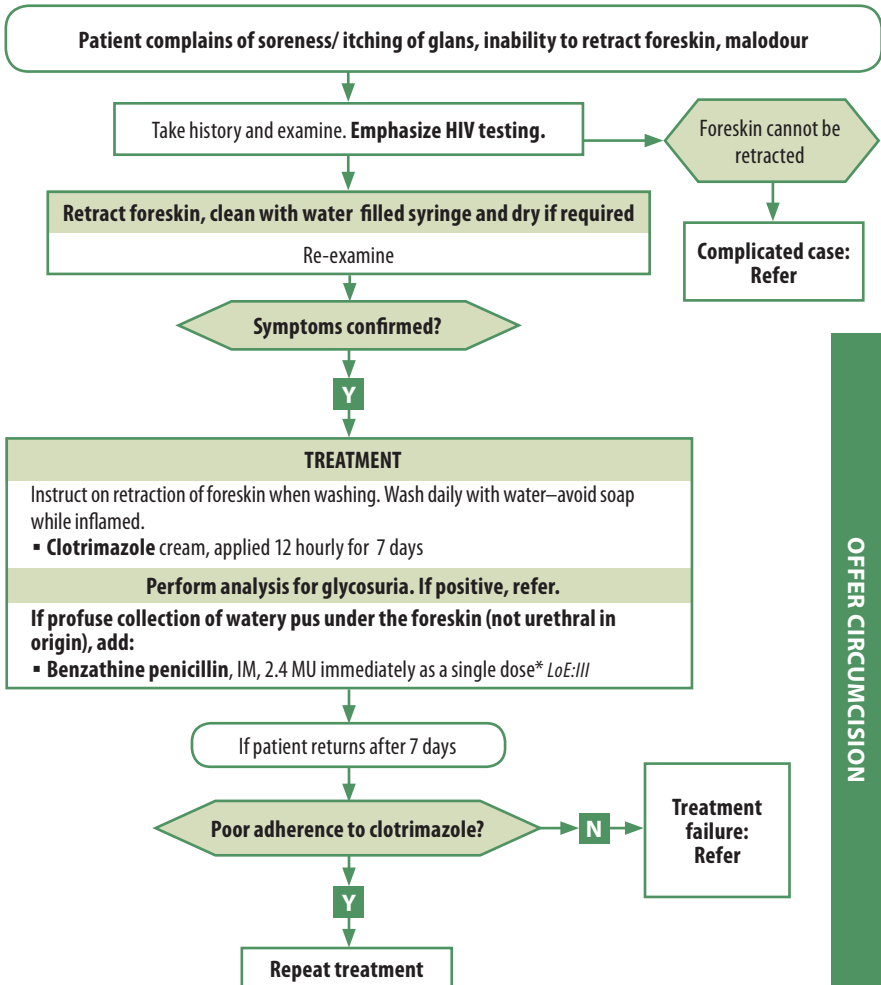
Patient complains of soreness/ itching of glans, inability to retract foreskin, malodour

Take history and examine. **Emphasize HIV testing.**

Foreskin cannot be retracted

Complicated case: Refer

Retract foreskin, clean with water filled syringe and dry if required

Re-examine

Symptoms confirmed?

Y

TREATMENT

Instruct on retraction of foreskin when washing. Wash daily with water–avoid soap while inflamed.

▪ **Clotrimazole** cream, applied 12 hourly for 7 days

Perform analysis for glycosuria. If positive, refer.

If profuse collection of watery pus under the foreskin (not urethral in origin), add:

▪ **Benzathine penicillin**, IM, 2.4 MU immediately as a single dose* LoE:III

If patient returns after 7 days

Poor adherence to clotrimazole?

N

Treatment failure: Refer

Y

Repeat treatment

OFFER CIRCUMCISION